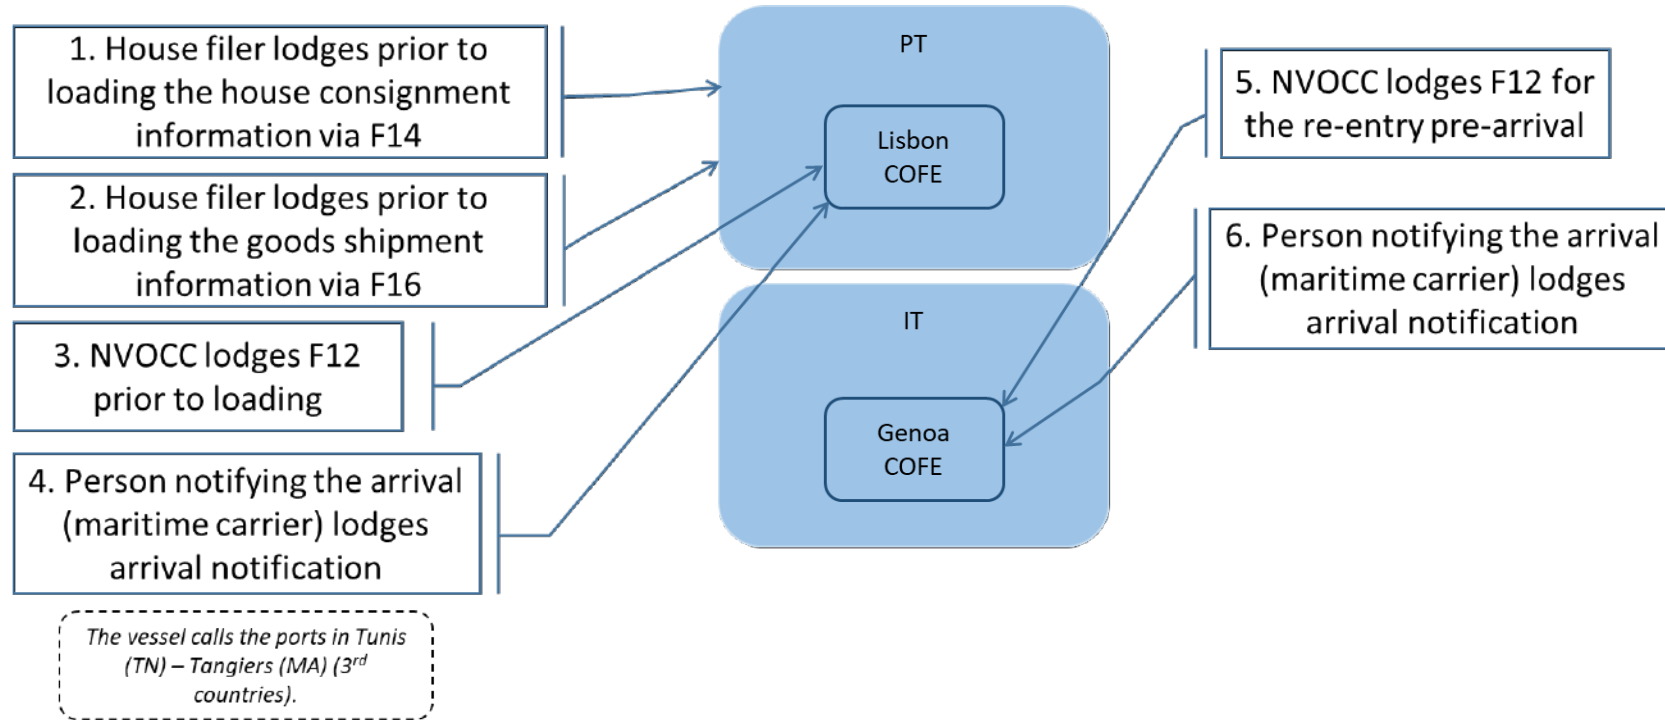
1. House filer lodges prior to loading the house consignment information via F14

2. House filer lodges prior to loading the goods shipment information via F16

3. NVOCC lodges F12 prior to loading

4. Person notifying the arrival (maritime carrier) lodges arrival notification

The vessel calls the ports in Tunis (TN) – Tangiers (MA) (3$^{rd}$ countries).

PT

Lisbon COFE

IT

Genoa COFE

5. NVOCC lodges F12 for the re-entry pre-arrival

6. Person notifying the arrival (maritime carrier) lodges arrival notification